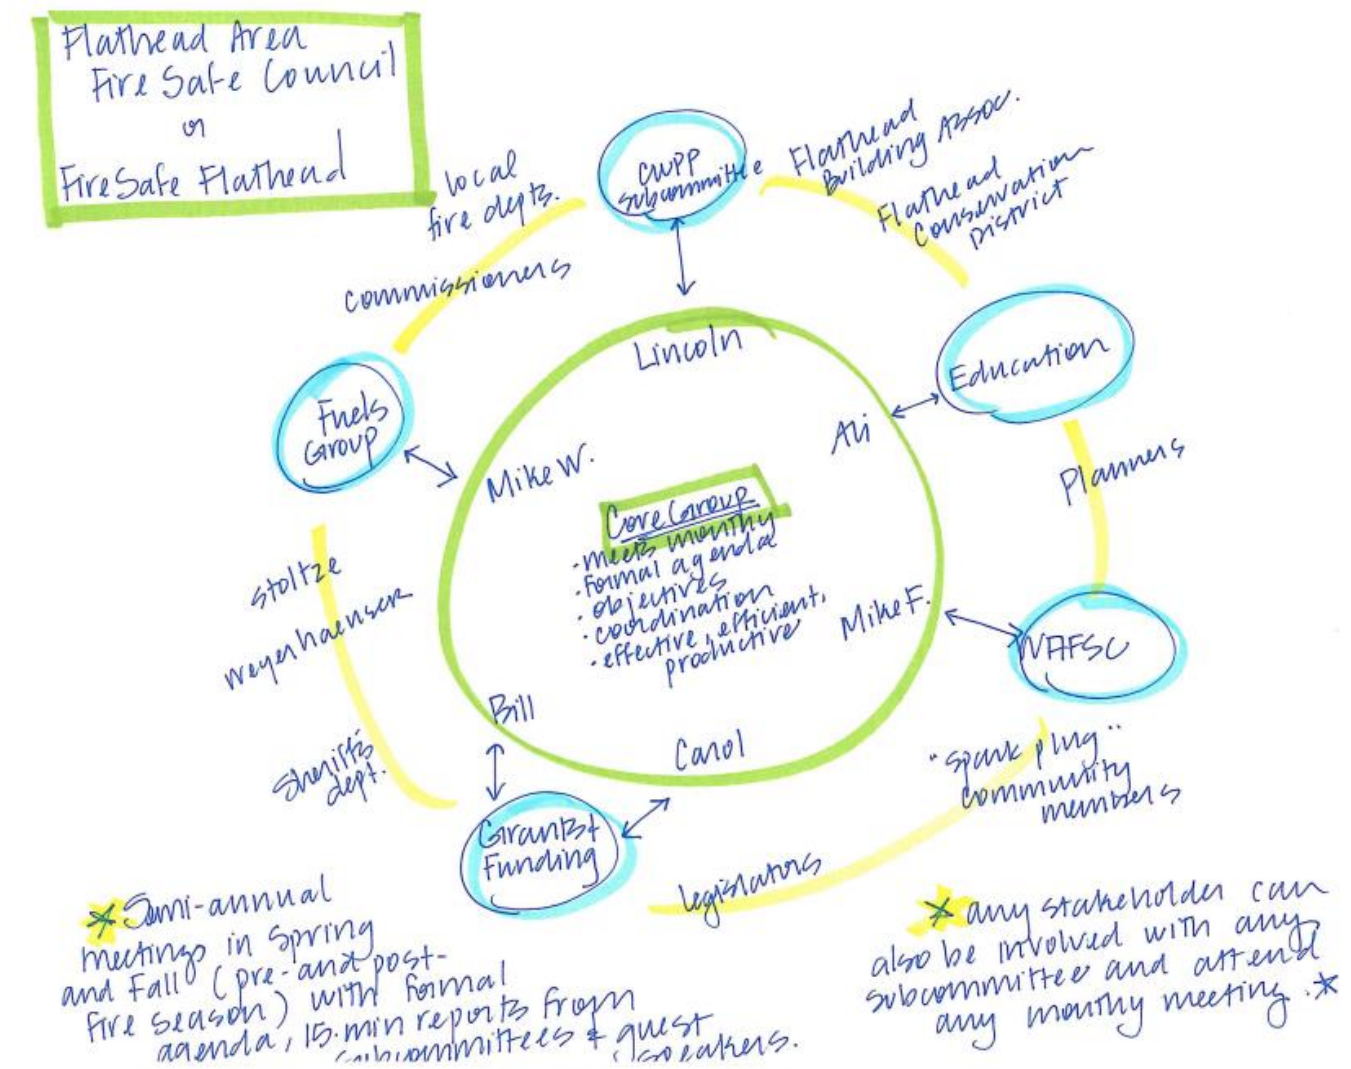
Flathead Area Fire Safe Council or FireSafe Flathead

local fire depts.

CWPP subcommittee

Flathead Building Assoc.

Flathead Conservation District

commissioners

Lincoln

Education

Fuels Group

Ali

Mike W.

Planners

Core Group
- meets monthly
- formal agenda
- objectives
- coordination
- effective, efficient, productive

stoltze

weyerhaeuser

Mike F.

NAFSC

Bill

Carol

sheriff's dept.

"spark plug" community members

Grants + Funding

legislators

* Semi-annual meetings in spring and fall (pre- and post- fire season) with formal agenda, 15-min reports from subcommittees + guest speakers.

* any stakeholder can also be involved with any subcommittee and attend any monthly meeting. *